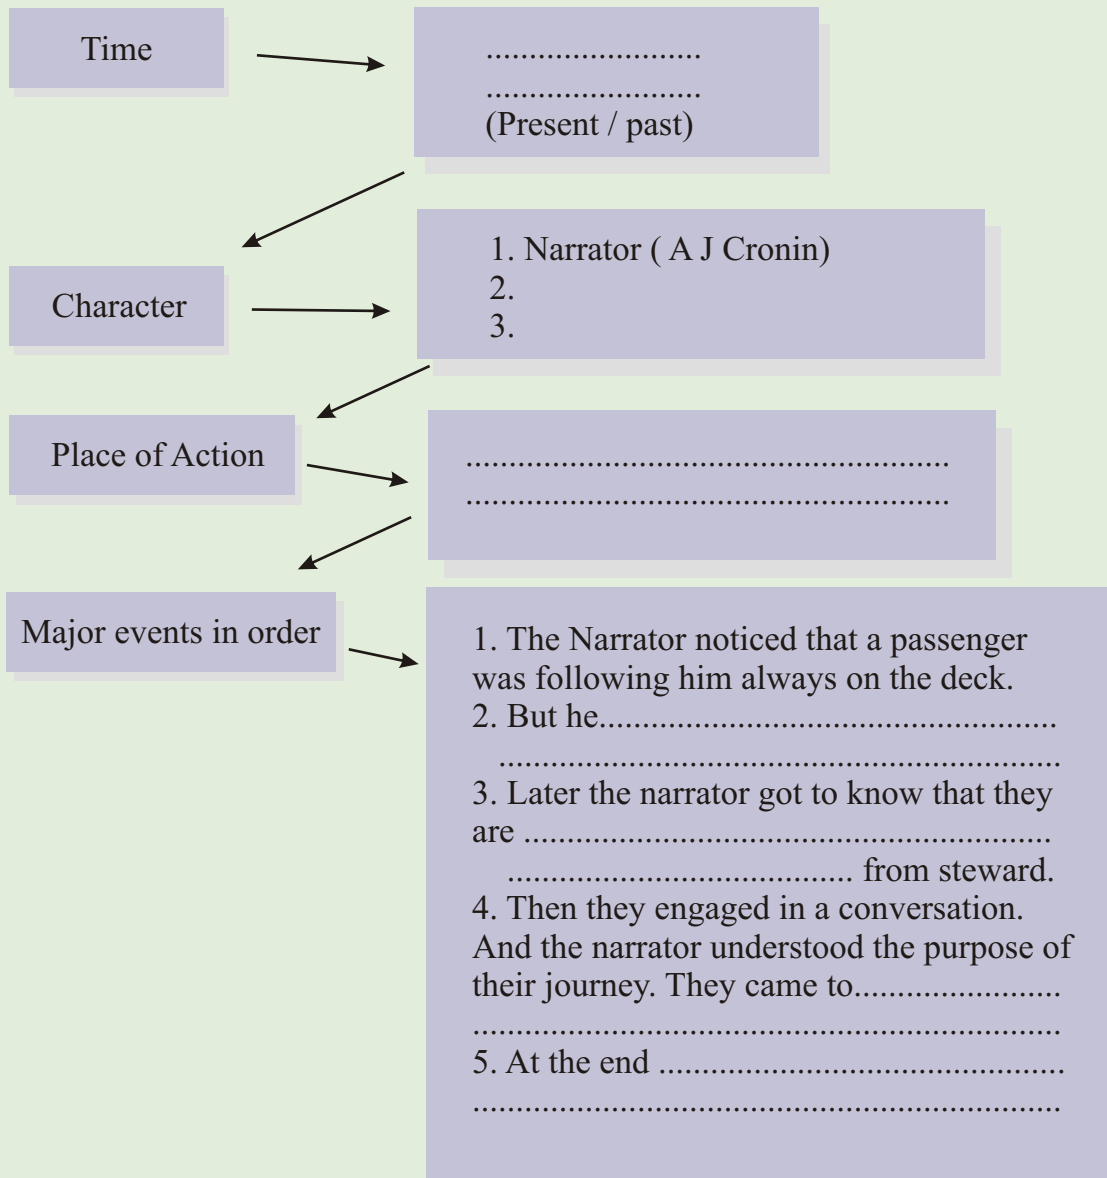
Time

.........................
.........................
(Present / past)

Character

1. Narrator ( A J Cronin)
2.
3.

Place of Action

.........................................................
.........................................................

Major events in order

1. The Narrator noticed that a passenger was following him always on the deck.
2. But he..................................................
...............................................................
3. Later the narrator got to know that they are ........................................................
....................................... from steward.
4. Then they engaged in a conversation. And the narrator understood the purpose of their journey. They came to.......................
...............................................................
5. At the end ............................................
...............................................................